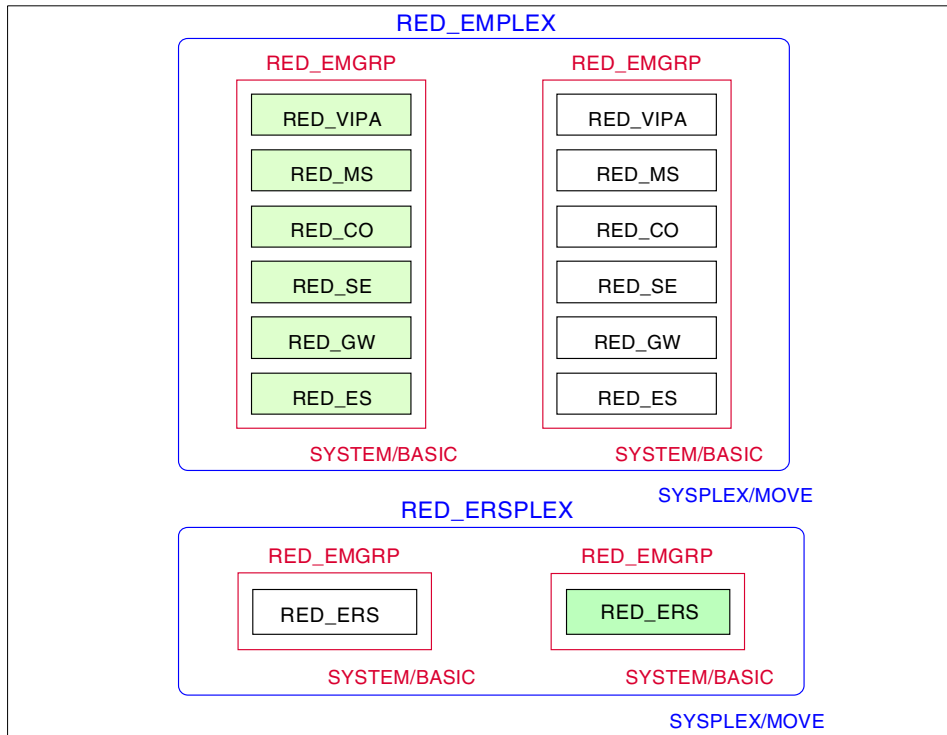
RED_EMPLEX

RED_EMGRP

RED_VIPA
RED_MS
RED_CO
RED_SE
RED_GW
RED_ES

SYSTEM/BASIC

RED_EMGRP

RED_VIPA
RED_MS
RED_CO
RED_SE
RED_GW
RED_ES

SYSTEM/BASIC

SYSPLEX/MOVE

RED_ERSPLEX

RED_EMGRP

RED_ERS

SYSTEM/BASIC

RED_EMGRP

RED_ERS

SYSTEM/BASIC

SYSPLEX/MOVE